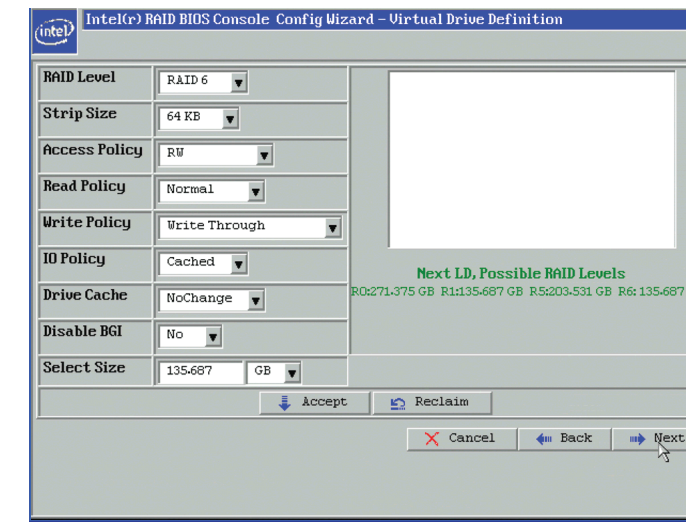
intel

Intel(r) RAID BIOS Console Config Wizard – Virtual Drive Definition

| | |
|---|---|
| RAID Level | RAID 6 |
| Strip Size | 64 KB |
| Access Policy | RW |
| Read Policy | Normal |
| Write Policy | Write Through |
| IO Policy | Cached |
| Drive Cache | NoChange |
| Disable BGI | No |
| Select Size | 135.687 GB |

Next LD, Possible RAID Levels
R0:271.375 GB R1:135.687 GB R5:203.531 GB R6: 135.687

Accept

Reclaim

Cancel

Back

Next